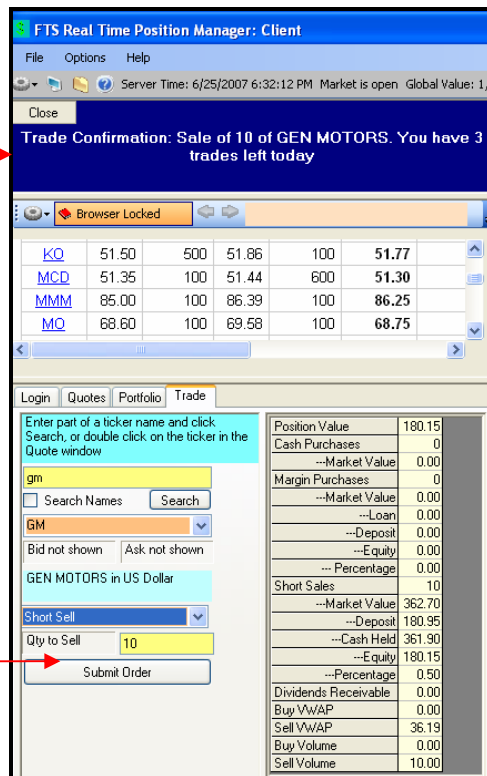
FTS Real Time Position Manager: Client

File Options Help

Server Time: 6/25/2007 6:32:12 PM Market is open Global Value: 1,

Close

Trade Confirmation: Sale of 10 of GEN MOTORS. You have 3 trades left today

Browser Locked

| KO | 51.50 | 500 | 51.86 | 100 | 51.77 |
|---|---|---|---|---|---|
| MCD | 51.35 | 100 | 51.44 | 600 | 51.30 |
| MMM | 85.00 | 100 | 86.39 | 100 | 86.25 |
| MO | 68.60 | 100 | 69.58 | 100 | 68.75 |

Login Quotes Portfolio Trade

Enter part of a ticker name and click Search, or double click on the ticker in the Quote window

gm

Search Names Search

GM

Bid not shown Ask not shown

GEN MOTORS in US Dollar

Short Sell

Qty to Sell 10

Submit Order

| Position Value | 180.15 |
|---|---|
| Cash Purchases | 0 |
| --Market Value | 0.00 |
| Margin Purchases | 0 |
| --Market Value | 0.00 |
| --Loan | 0.00 |
| --Deposit | 0.00 |
| --Equity | 0.00 |
| --- Percentage | 0.00 |
| Short Sales | 10 |
| --Market Value | 362.70 |
| --Deposit | 180.95 |
| --Cash Held | 361.90 |
| --Equity | 180.15 |
| --Percentage | 0.50 |
| Dividends Receivable | 0.00 |
| Buy VWAP | 0.00 |
| Sell VWAP | 36.19 |
| Buy Volume | 0.00 |
| Sell Volume | 10.00 |